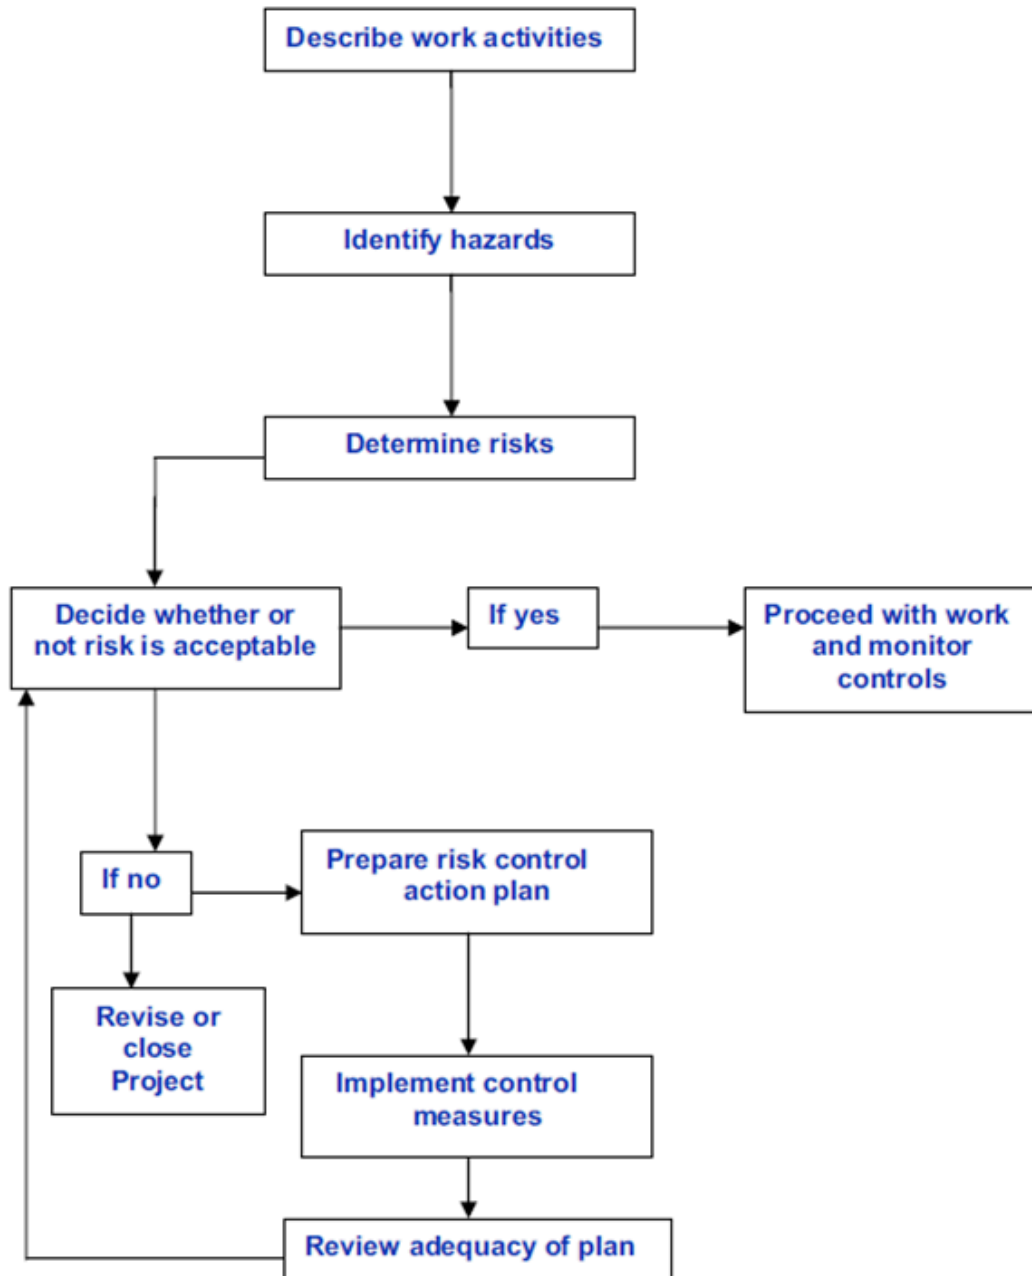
Describe work activities

Identify hazards

Determine risks

Decide whether or not risk is acceptable

If yes

Proceed with work and monitor controls

If no

Prepare risk control action plan

Revise or close Project

Implement control measures

Review adequacy of plan